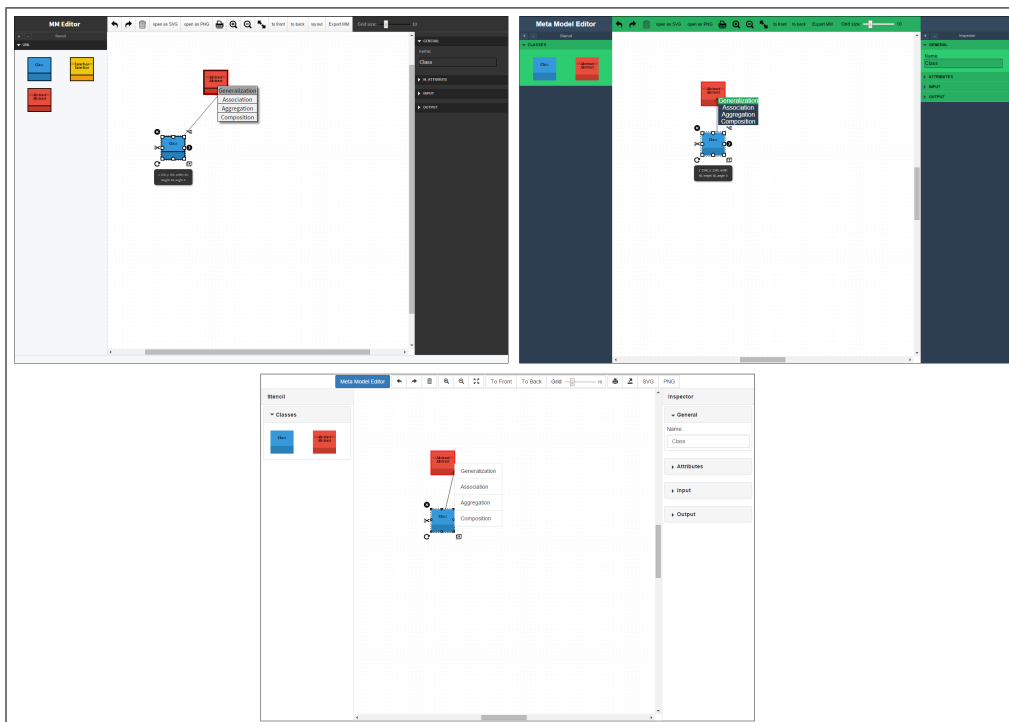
MM Editor

open as SVG open as PNG to front to back layout Export MM Grid size: 10

Stencil

UML

Class

Interface

Abstract

Abstract

Generalization
Association
Aggregation
Composition

Class

GENERAL

Name:

Class

ATTRIBUTES

INPUT

OUTPUT

Meta Model Editor

open as SVG open as PNG to front to back Export MM Grid size: 10

Stencil

CLASSES

Class

Abstract

Inspector

GENERAL

Name

Class

ATTRIBUTES

INPUT

OUTPUT

Abstract

Generalization
Association
Aggregation
Composition

Class

Meta Model Editor

To Front To Back Grid 10 SVG PNG

Stencil

Classes

Class

Abstract

Abstract

Generalization
Association
Aggregation
Composition

Class

Inspector

General

Name:

Class

Attributes

Input

Output